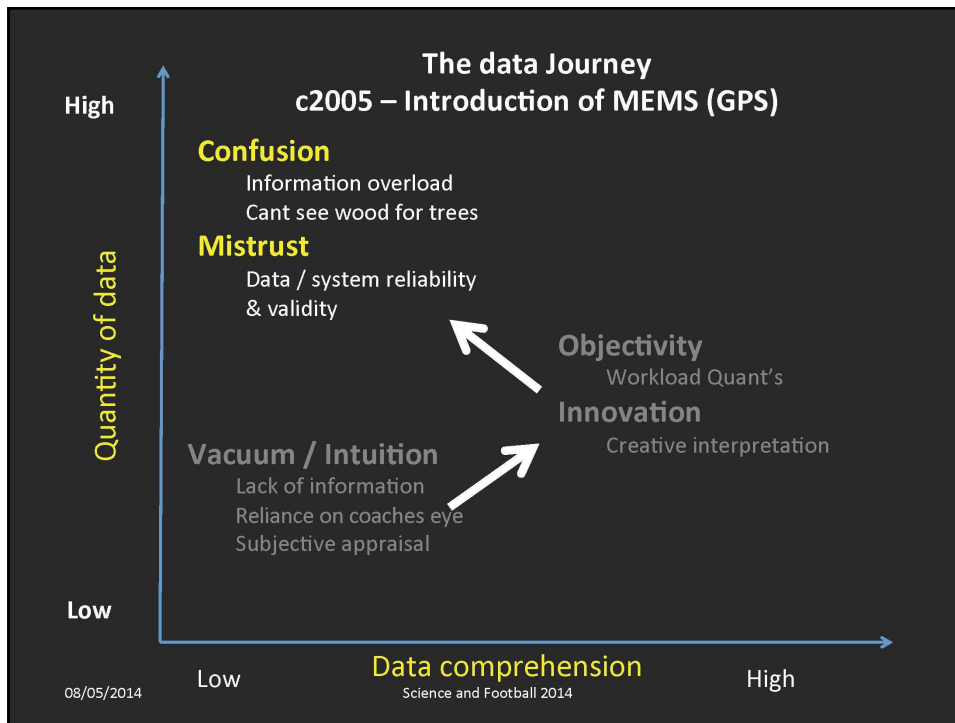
The data Journey
c2005 – Introduction of MEMS (GPS)

High

Confusion
Information overload
Cant see wood for trees

Mistrust
Data / system reliability & validity

Quantity of data

Objectivity
Workload Quant's

Innovation
Creative interpretation

Vacuum / Intuition
Lack of information
Reliance on coaches eye
Subjective appraisal

Low

Low

Data comprehension

High

08/05/2014

Science and Football 2014